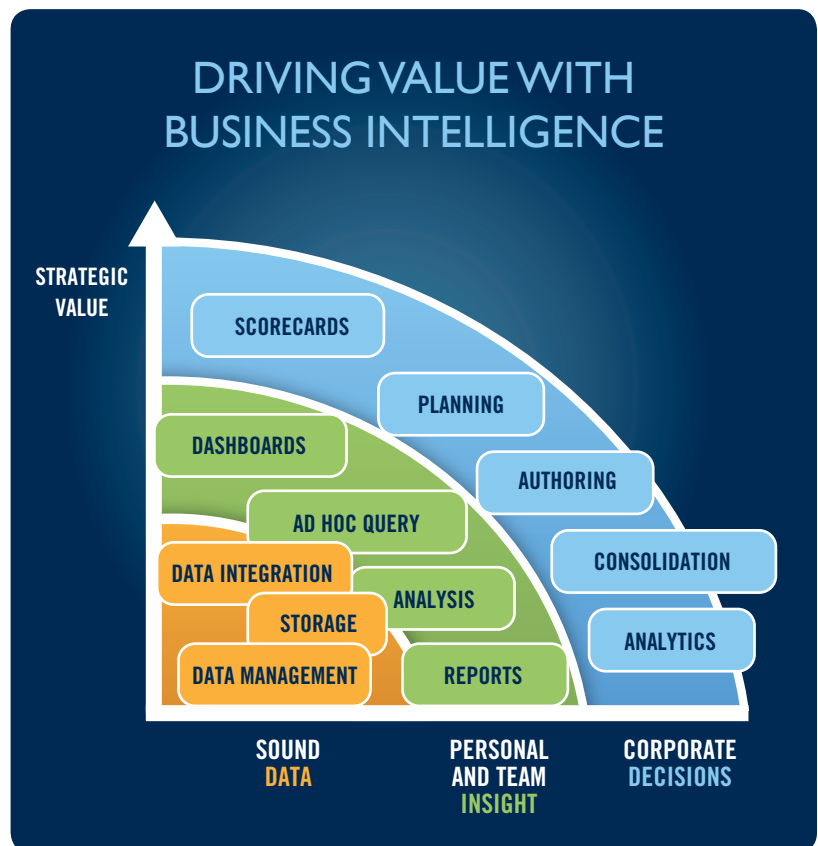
DRIVING VALUE WITH BUSINESS INTELLIGENCE

STRATEGIC VALUE

SCORECARDS

PLANNING

DASHBOARDS

AUTHORING

AD HOC QUERY

DATA INTEGRATION

CONSOLIDATION

ANALYSIS

STORAGE

ANALYTICS

DATA MANAGEMENT

REPORTS

SOUND DATA

PERSONAL AND TEAM INSIGHT

CORPORATE DECISIONS